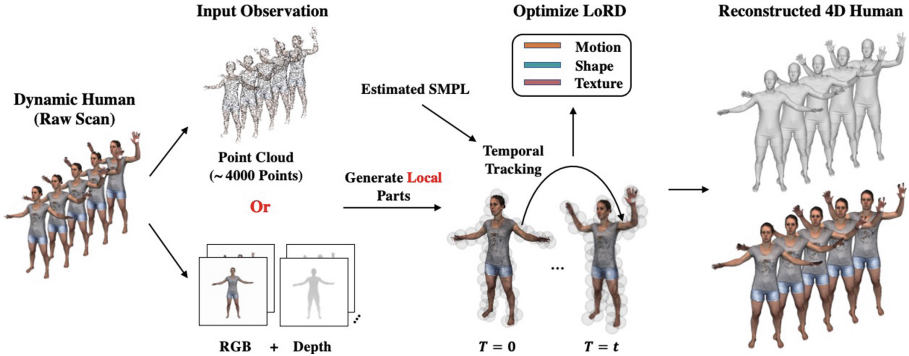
Input Observation

Optimize LoRD

Reconstructed 4D Human

Motion
Shape
Texture

Dynamic Human (Raw Scan)

Estimated SMPL

Point Cloud ($\sim 4000$ Points)

Or

Generate Local Parts

Temporal Tracking

...

RGB + Depth

$T = 0$

$T = t$